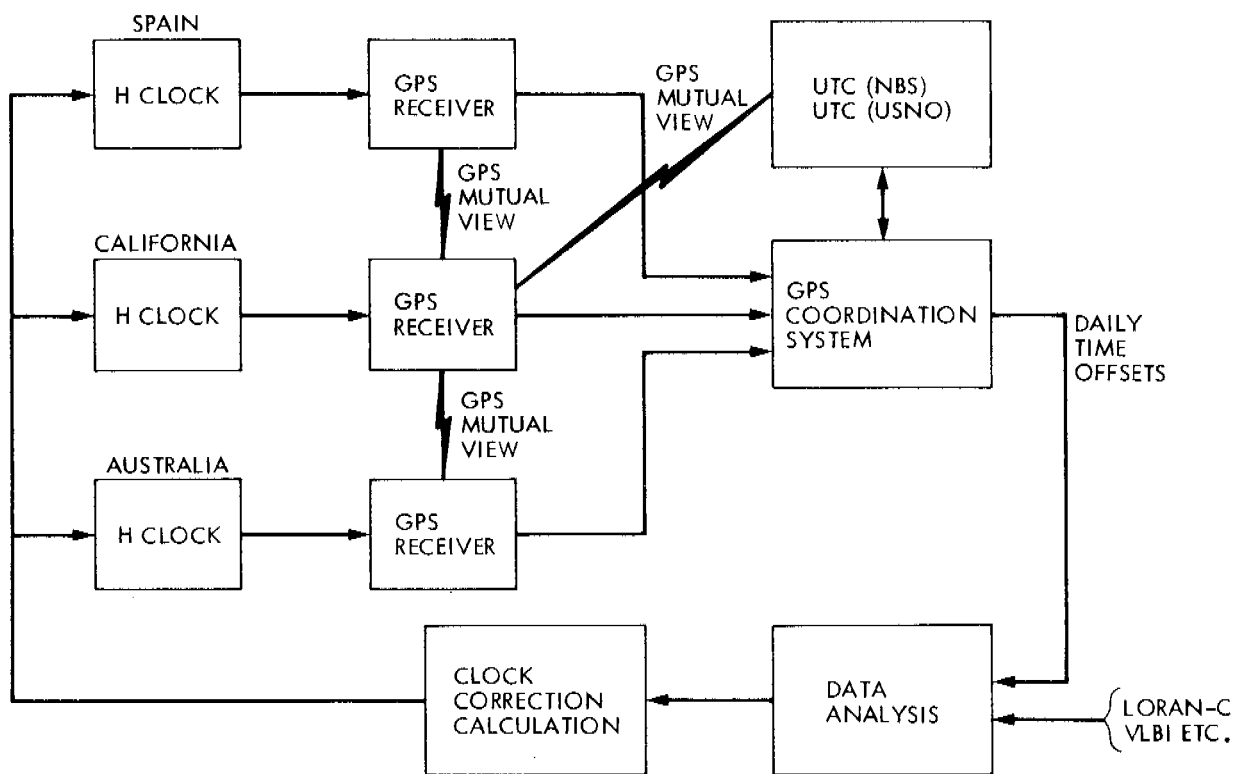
SPAIN

H CLOCK

GPS RECEIVER

GPS MUTUAL VIEW

UTC (NBS)
UTC (USNO)

GPS MUTUAL VIEW

CALIFORNIA

H CLOCK

GPS RECEIVER

GPS COORDINATION SYSTEM

DAILY TIME OFFSETS

GPS MUTUAL VIEW

AUSTRALIA

H CLOCK

GPS RECEIVER

CLOCK CORRECTION CALCULATION

DATA ANALYSIS

LORAN-C
VLBI ETC.